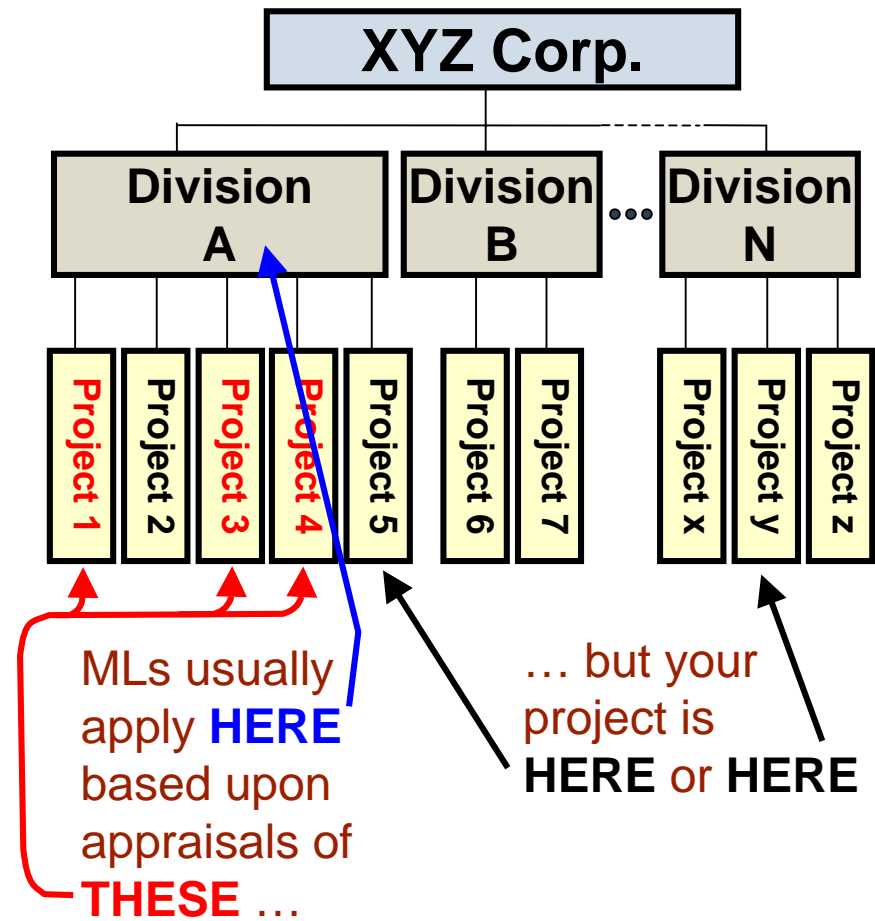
XYZ Corp.

Division A

Division B

…

Division N

Project 1

Project 2

Project 3

Project 4

Project 5

Project 6

Project 7

Project x

Project y

Project z

MLs usually apply HERE based upon appraisals of THESE …

… but your project is HERE or HERE